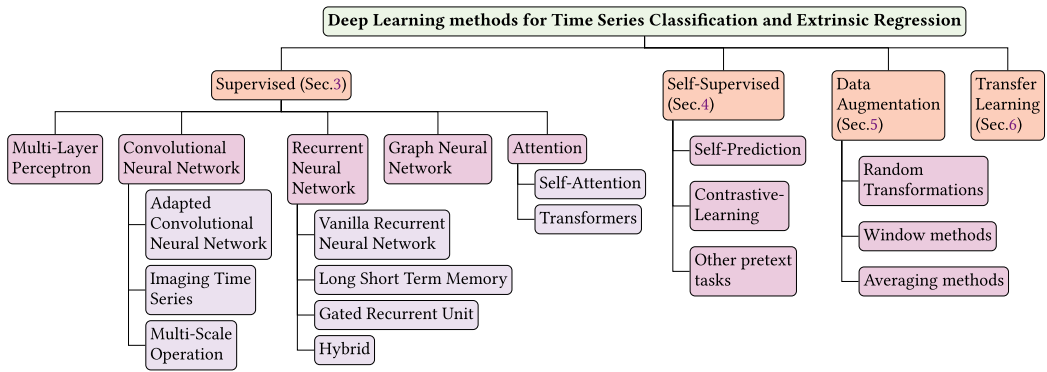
Deep Learning methods for Time Series Classification and Extrinsic Regression

Supervised (Sec.3)

Multi-Layer Perceptron

Convolutional Neural Network

Adapted Convolutional Neural Network

Imaging Time Series

Multi-Scale Operation

Recurrent Neural Network

Vanilla Recurrent Neural Network

Long Short Term Memory

Gated Recurrent Unit

Hybrid

Graph Neural Network

Attention

Self-Attention

Transformers

Self-Supervised (Sec.4)

Self-Prediction

Contrastive-Learning

Other pretext tasks

Data Augmentation (Sec.5)

Random Transformations

Window methods

Averaging methods

Transfer Learning (Sec.6)